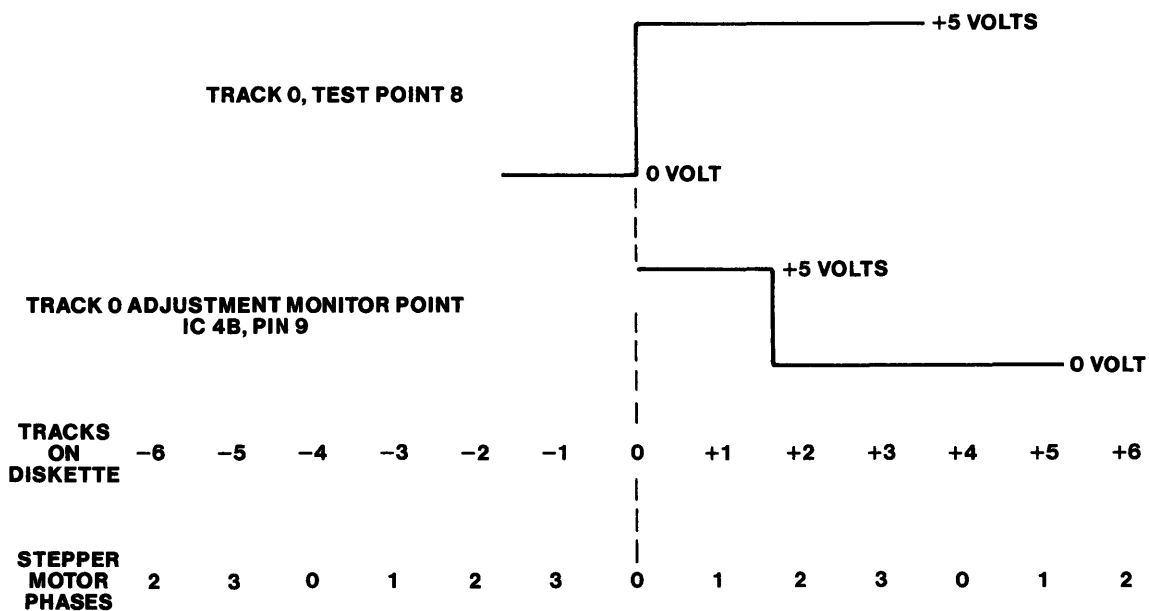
+5 VOLTS

TRACK 0, TEST POINT 8

0 VOLT

+5 VOLTS

TRACK 0 ADJUSTMENT MONITOR POINT
IC 4B, PIN 9

0 VOLT

| TRACKS ON DISKETTE | −6 | −5 | −4 | −3 | −2 | −1 | 0 | +1 | +2 | +3 | +4 | +5 | +6 |
|---|---|---|---|---|---|---|---|---|---|---|---|---|---|
| STEPPER MOTOR PHASES | 2 | 3 | 0 | 1 | 2 | 3 | 0 | 1 | 2 | 3 | 0 | 1 | 2 |